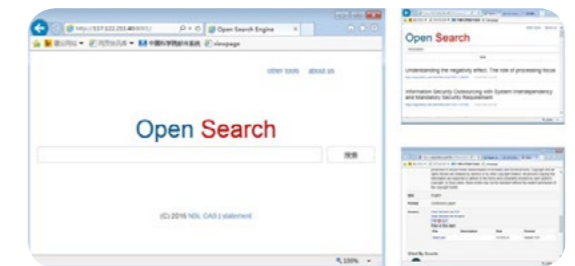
http://137.122.253.40:8081/

Open Search Engine

viewpage

other tools about us

Open Search

搜索

(C) 2016 NSL CAS | statement

100%

Open Search

Understanding the negativity effect: The role of processing fluency

Information Security Outsourcing with System Interdependency and Mandatory Security Requirement

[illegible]